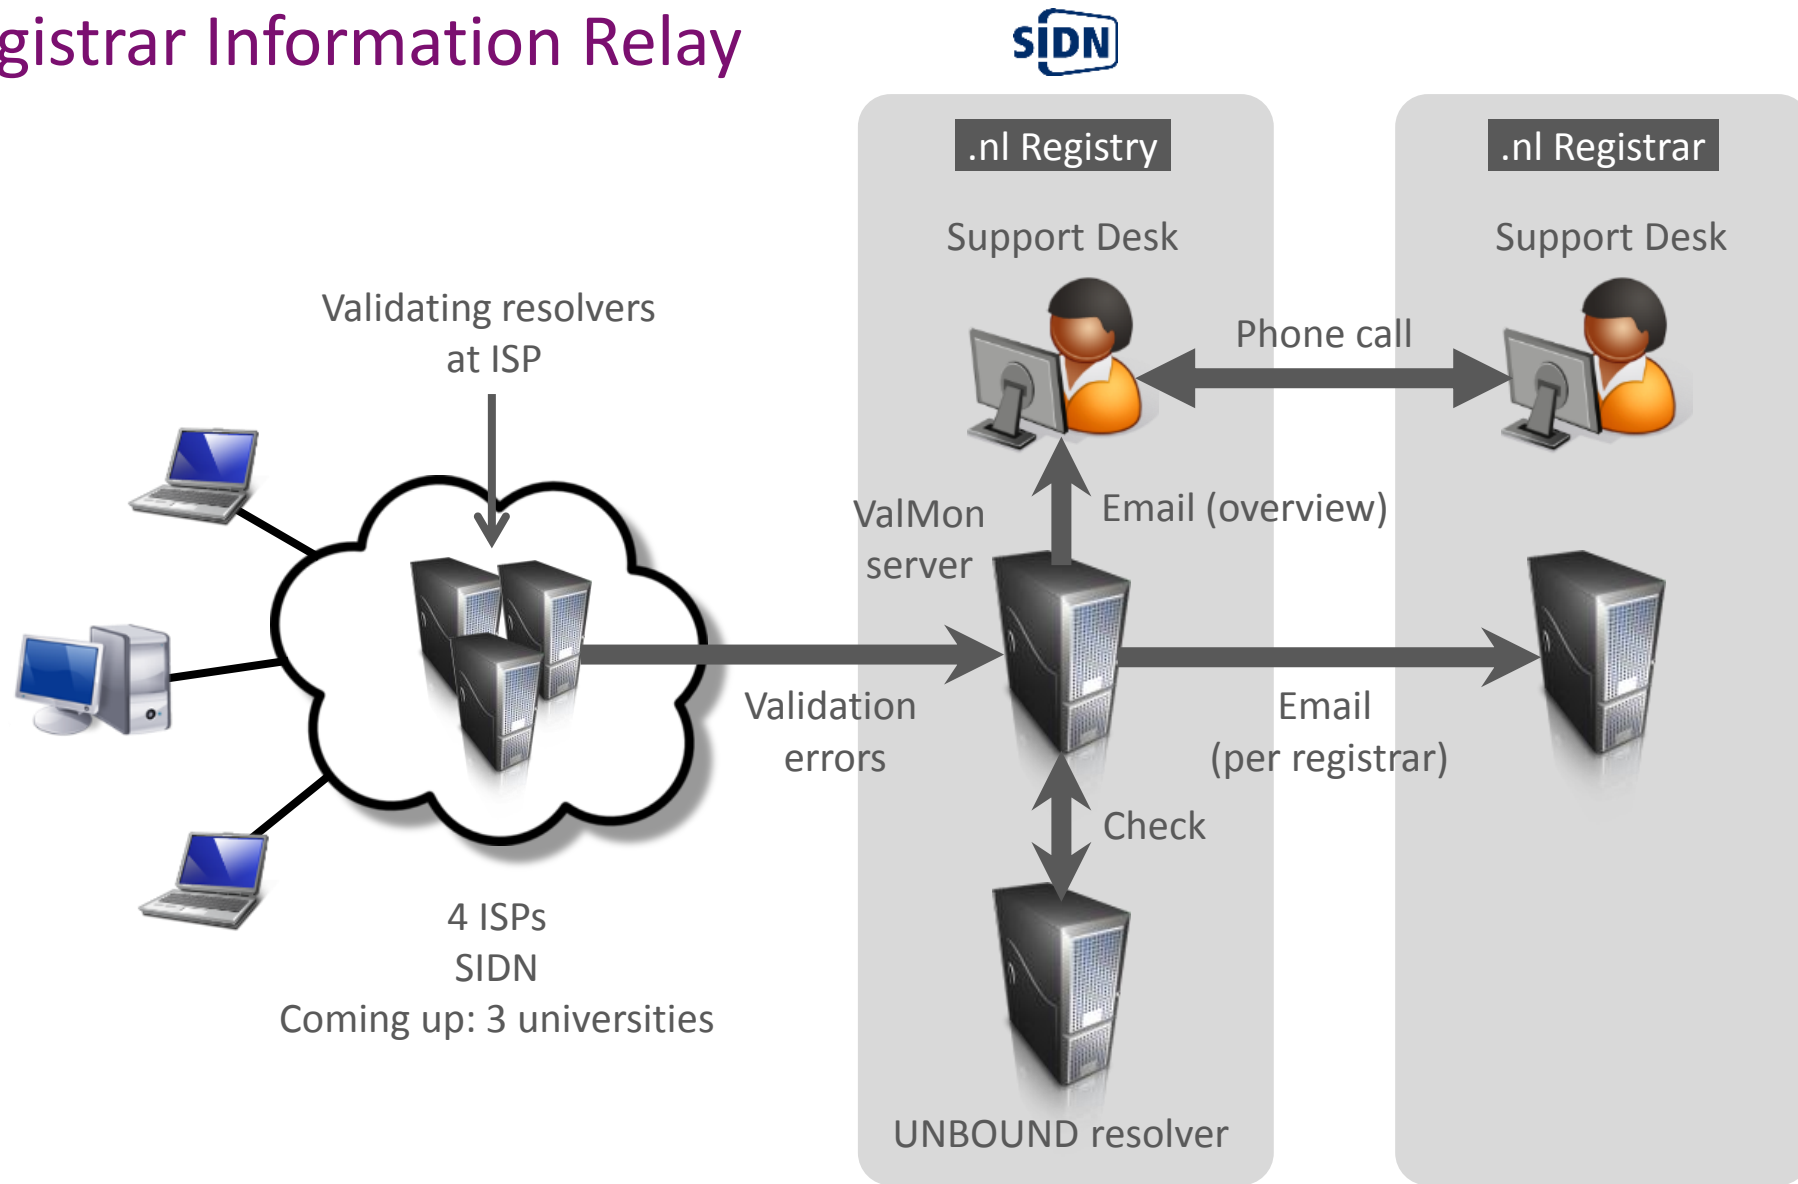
gistrar Information Relay

SIDN

.nl Registry

.nl Registrar

Support Desk

Support Desk

Validating resolvers at ISP

Phone call

ValMon server

Email (overview)

Validation errors

Email (per registrar)

Check

4 ISPs
SIDN
Coming up: 3 universities

UNBOUND resolver